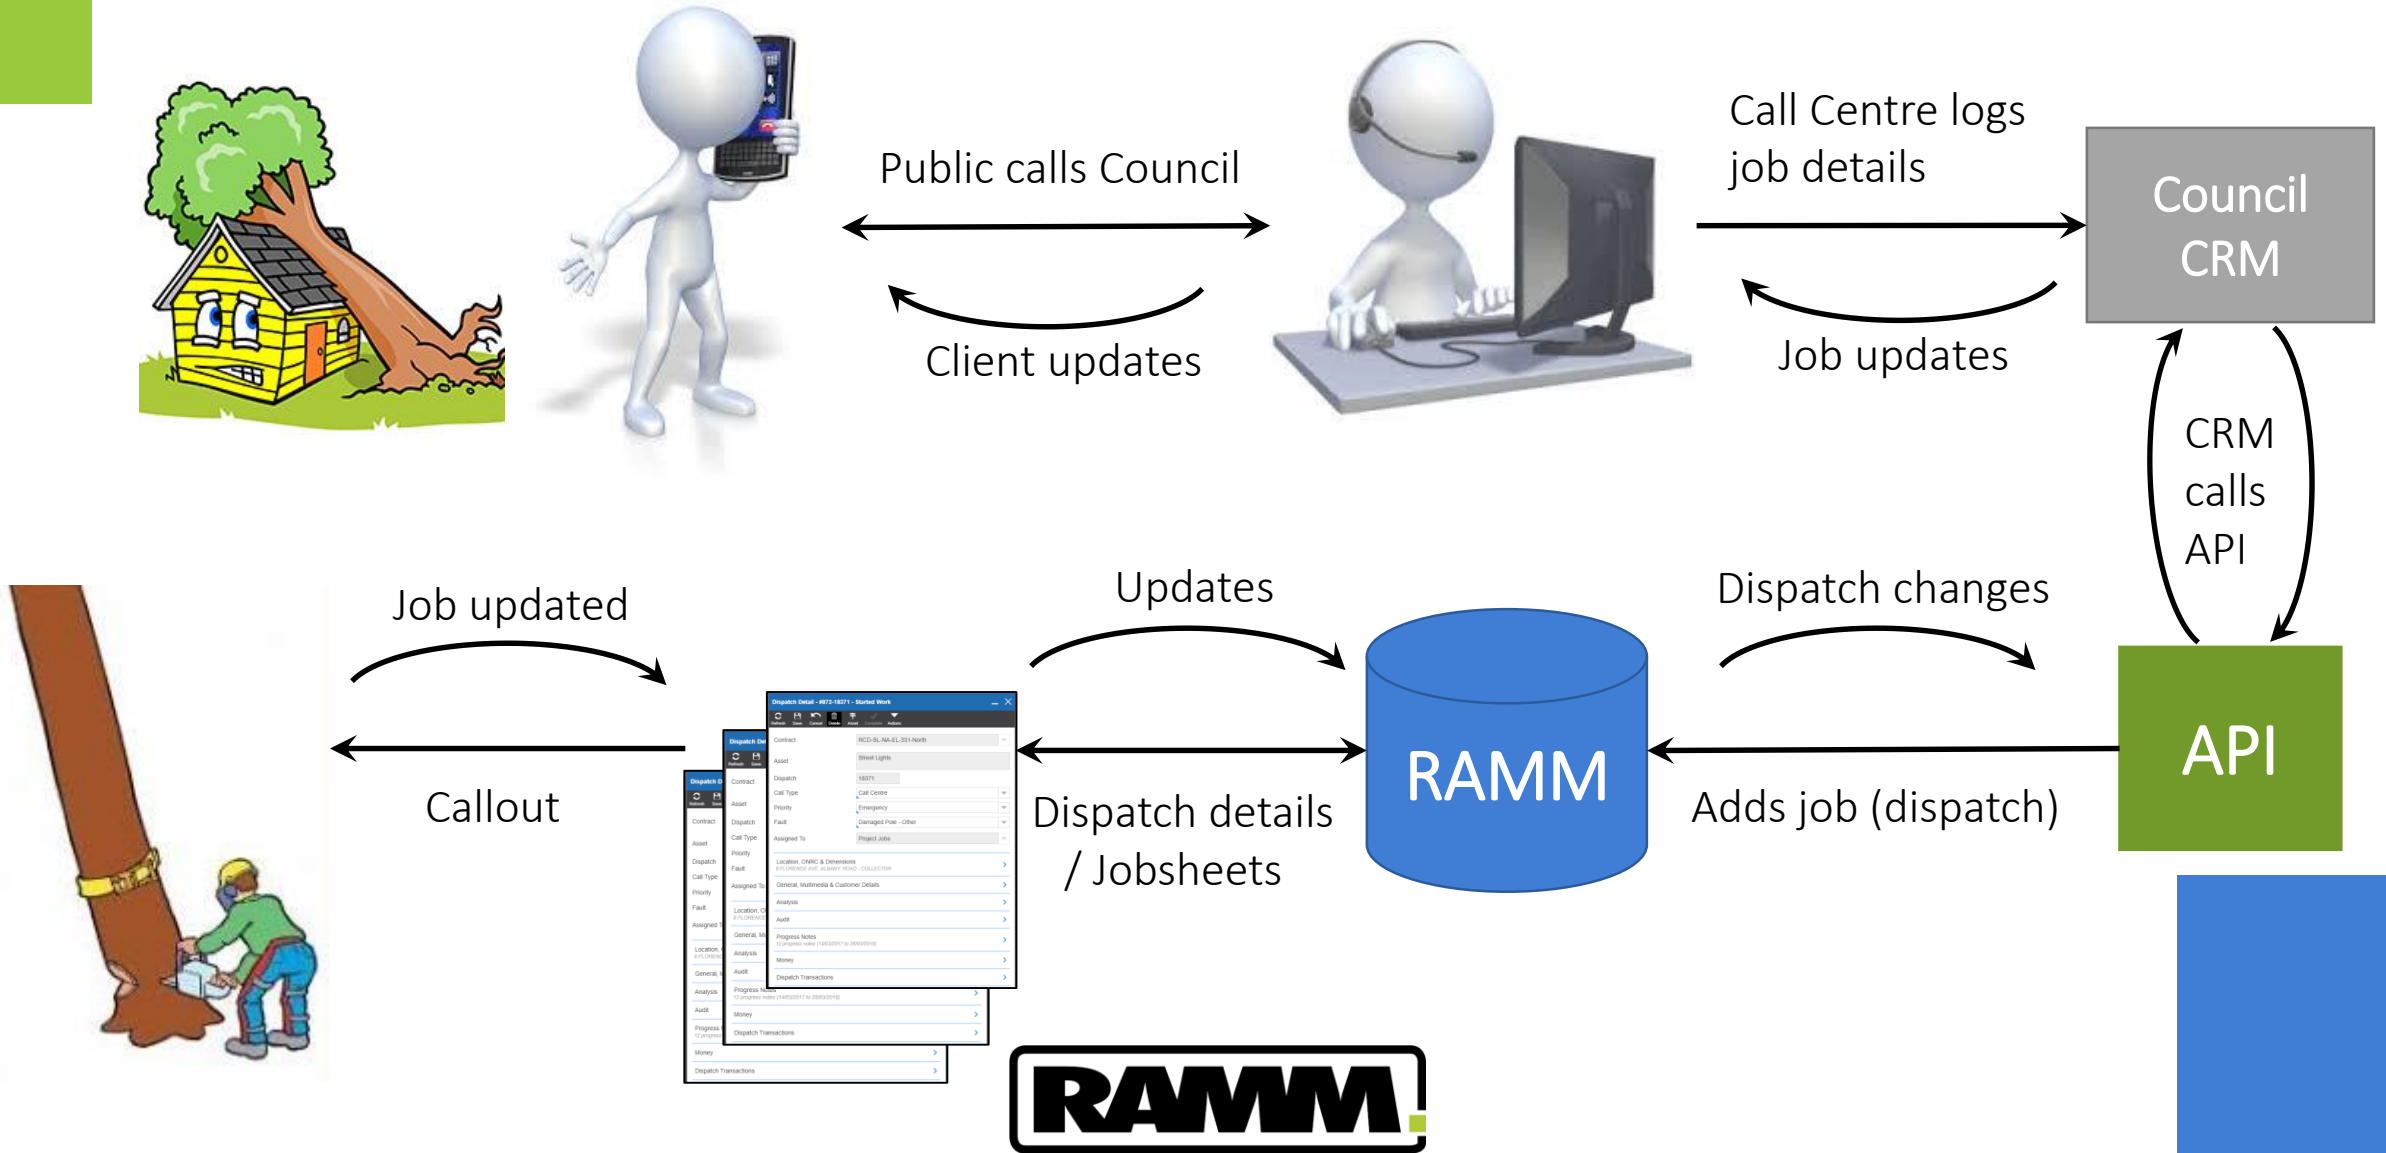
Public calls Council

Client updates

Call Centre logs job details

Job updates

Council CRM

CRM calls API

Job updated

Callout

Updates

Dispatch details / Jobsheets

RAMM

Dispatch changes

Adds job (dispatch)

API

Dispatch Detail - #872-18271 - Started Work

Contract
Asset
Dispatch
Call Type
Priority
Fault
Assigned To

RCD-SL-NA-EL-331-North
Street Lights
18271
Call Centre
Emergency
Damaged Pole - Other
Project Jobs

Location, ONRC & Dimensions
General, Multimedia & Customer Details
Analysis
Audit
Progress Notes
Money
Dispatch Transactions

RAMM